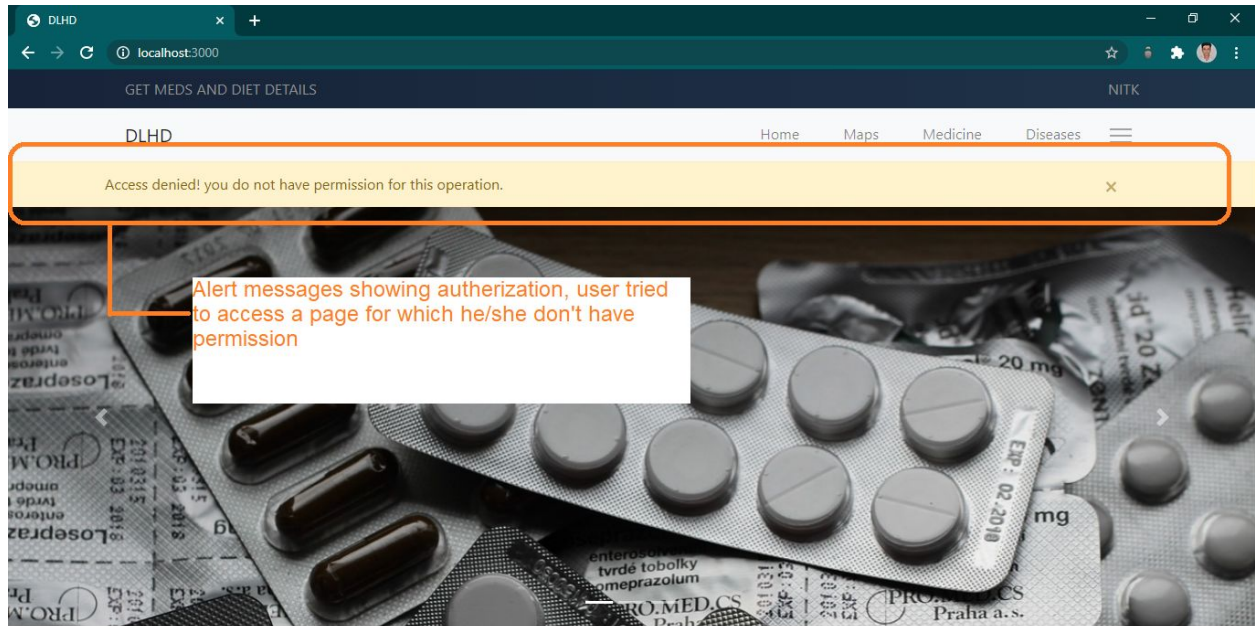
DLHD ×

localhost:3000

GET MEDS AND DIET DETAILS

NITK

DLHD

Home Maps Medicine Diseases

Access denied! you do not have permission for this operation. ×

Alert messages showing autherization, user tried to access a page for which he/she don't have permission

20 mg

EXP: 02.2018

mg

enterosolv tvrdé tobolky omeprazolum

PRO.MED.CS

Praha a.s.

Losepraz